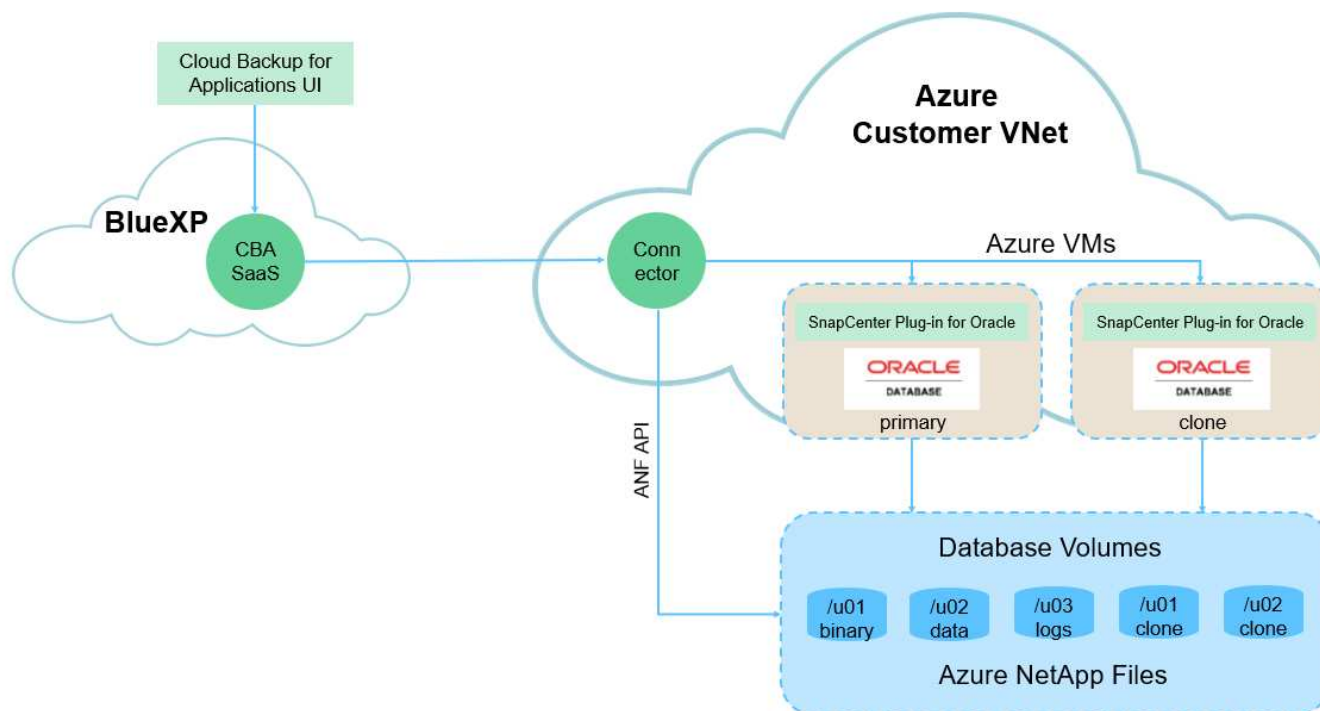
Cloud Backup for Applications UI

BlueXP

CBA SaaS

Azure Customer VNet

Conn ector

Azure VMs

SnapCenter Plug-in for Oracle

ORACLE DATABASE

primary

SnapCenter Plug-in for Oracle

ORACLE DATABASE

clone

ANF API

Database Volumes

/u01 binary

/u02 data

/u03 logs

/u01 clone

/u02 clone

Azure NetApp Files